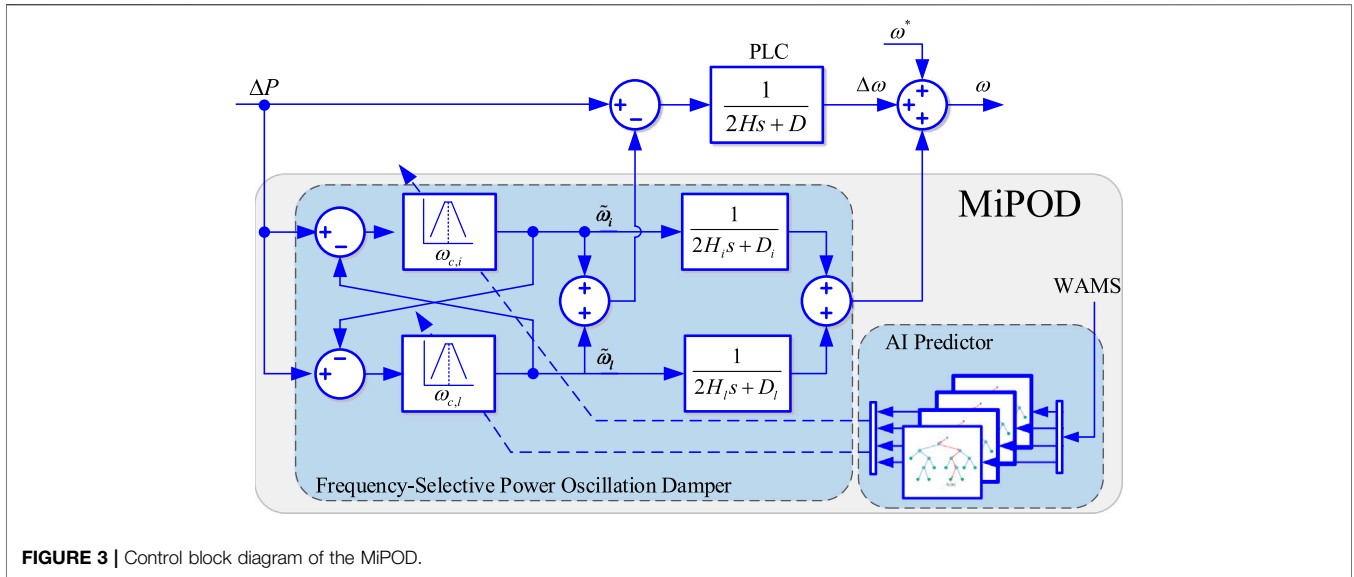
PLC

$\omega^*$

$\Delta P$

+ −

$\frac{1}{2Hs+D}$

$\Delta\omega$

+ + +

$\omega$

MiPOD

+ −

$\omega_{c,i}$

$\tilde{\omega}_i$

$\frac{1}{2H_i s+D_i}$

+ +

+ +

WAMS

− +

$\omega_{c,l}$

$\tilde{\omega}_l$

$\frac{1}{2H_l s+D_l}$

AI Predictor

Frequency-Selective Power Oscillation Damper

**FIGURE 3 |** Control block diagram of the MiPOD.